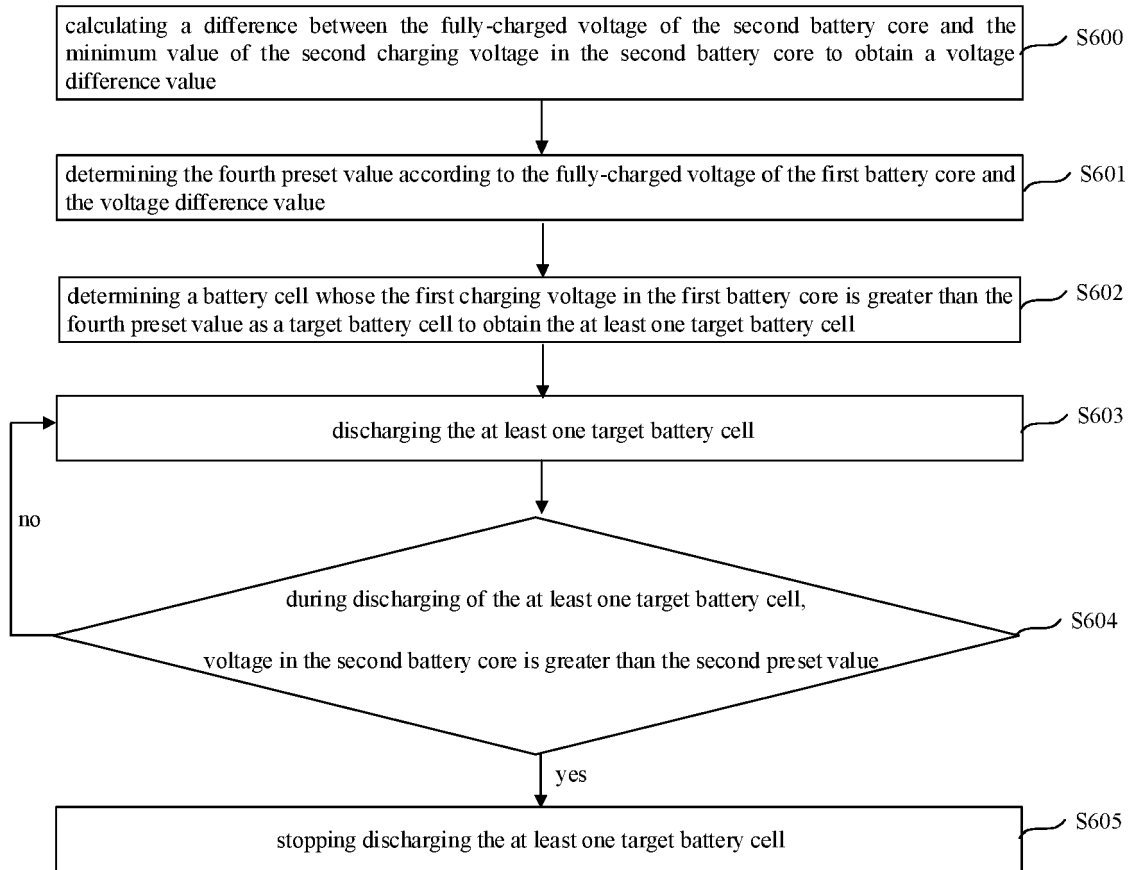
calculating a difference between the fully-charged voltage of the second battery core and the minimum value of the second charging voltage in the second battery core to obtain a voltage difference value

S600

determining the fourth preset value according to the fully-charged voltage of the first battery core and the voltage difference value

S601

determining a battery cell whose the first charging voltage in the first battery core is greater than the fourth preset value as a target battery cell to obtain the at least one target battery cell

S602

discharging the at least one target battery cell

S603

no

during discharging of the at least one target battery cell,

voltage in the second battery core is greater than the second preset value

S604

yes

stopping discharging the at least one target battery cell

S605